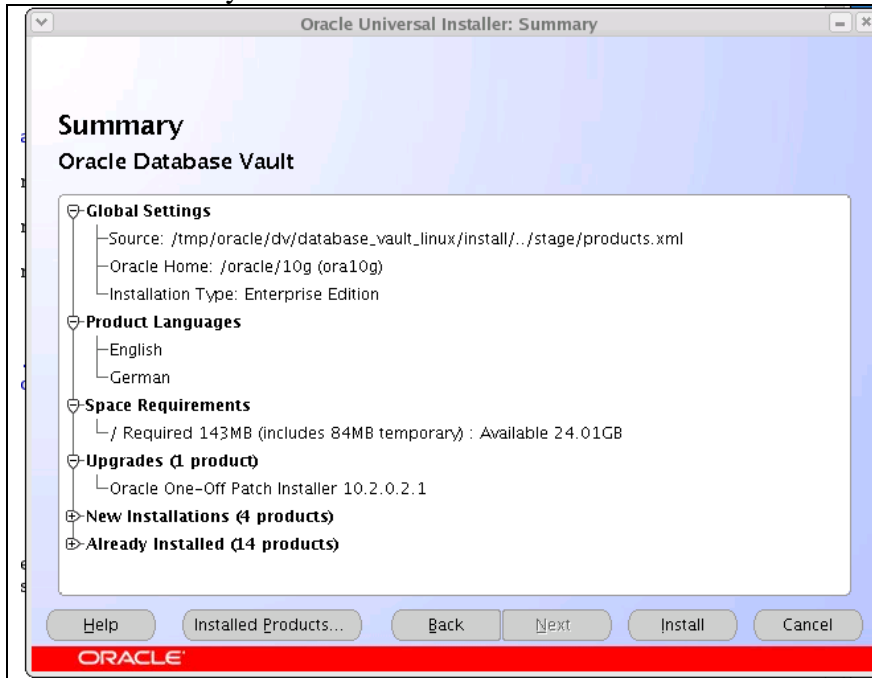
Oracle Universal Installer: Summary

Summary
Oracle Database Vault

Global Settings
Source: /tmp/oracle/dv/database_vault_linux/install/../stage/products.xml
Oracle Home: /oracle/10g (ora10g)
Installation Type: Enterprise Edition
Product Languages
English
German
Space Requirements
/ Required 143MB (includes 84MB temporary) : Available 24.01GB
Upgrades (1 product)
Oracle One-Off Patch Installer 10.2.0.2.1
New Installations (4 products)
Already Installed (14 products)

Help | Installed Products... | Back | Next | Install | Cancel

ORACLE